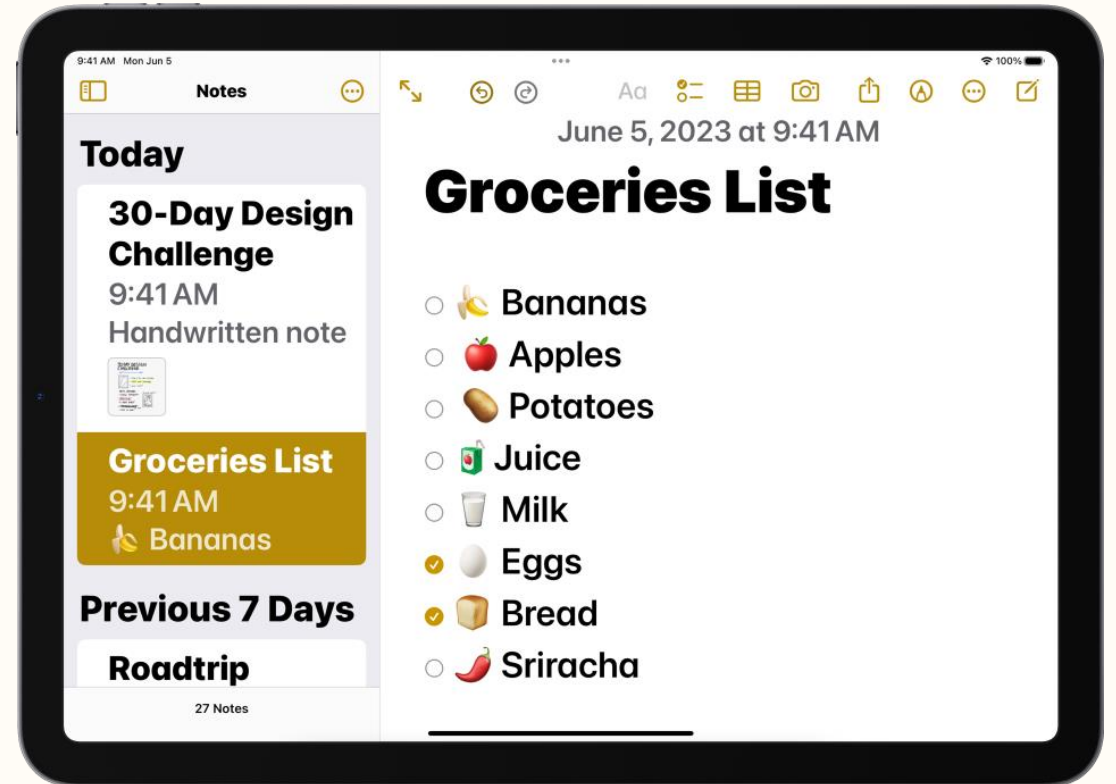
9:41 AM Mon Jun 5

100%

Notes

Aa

June 5, 2023 at 9:41 AM

Today

30-Day Design Challenge
9:41 AM
Handwritten note

Groceries List
9:41 AM
🍌 Bananas

Previous 7 Days

Roadtrip

27 Notes

Groceries List

○ 🍌 Bananas
○ 🍎 Apples
○ 🥔 Potatoes
○ 🧃 Juice
○ 🥛 Milk
✓ 🥚 Eggs
✓ 🍞 Bread
○ 🌶️ Sriracha